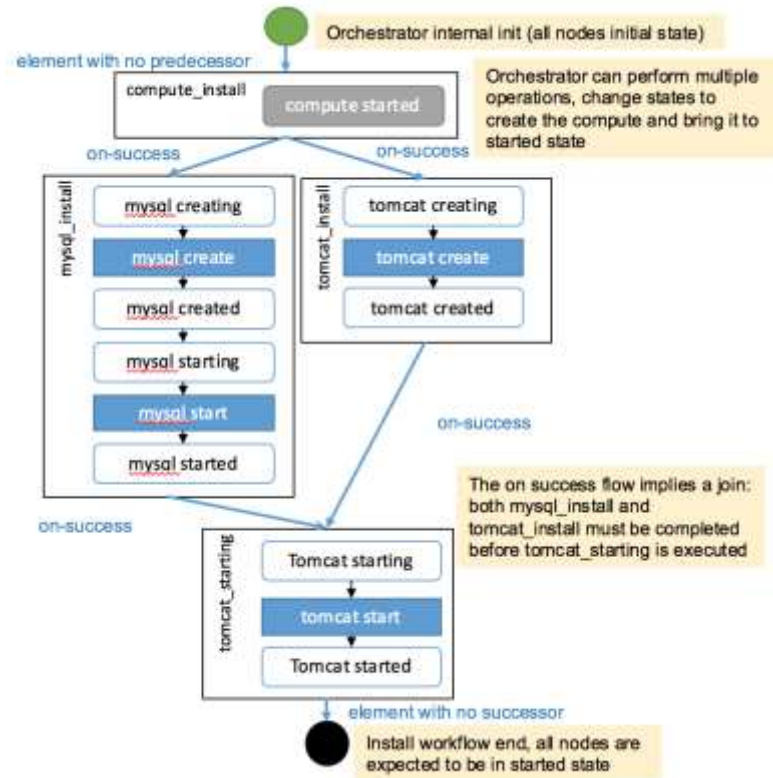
Orchestrator internal init (all nodes initial state)

element with no predecessor

compute_install

compute started

Orchestrator can perform multiple operations, change states to create the compute and bring it to started state

on-success

on-success

mysql_install

mysql creating

mysql create

mysql created

mysql starting

mysql start

mysql started

tomcat_install

tomcat creating

tomcat create

tomcat created

on-success

The on success flow implies a join: both mysql_install and tomcat_install must be completed before tomcat_starting is executed

on-success

tomcat_starting

Tomcat starting

tomcat start

Tomcat started

element with no successor

Install workflow end, all nodes are expected to be in started state